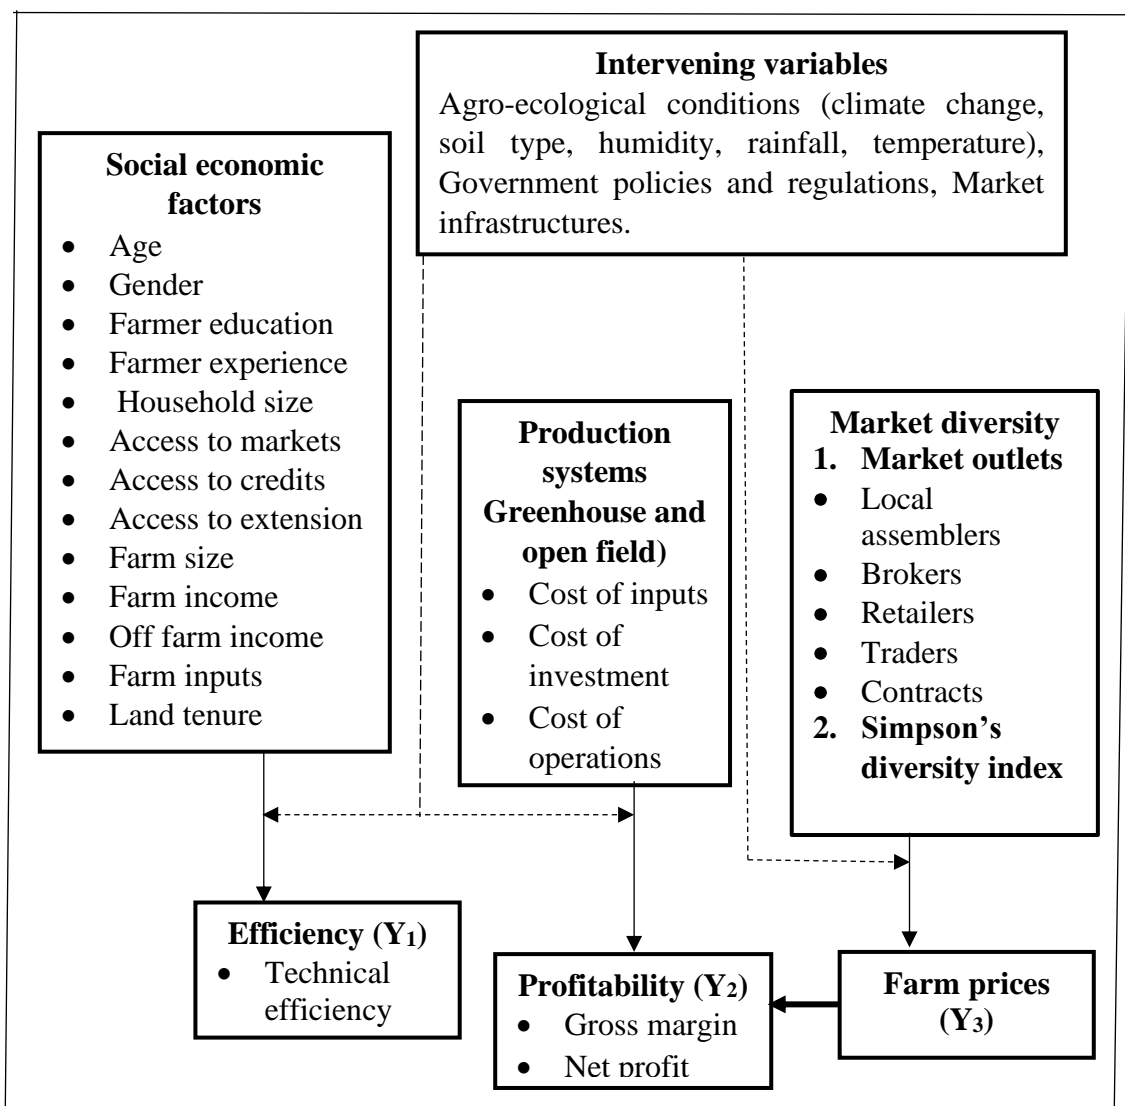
**Intervening variables**
Agro-ecological conditions (climate change, soil type, humidity, rainfall, temperature), Government policies and regulations, Market infrastructures.

**Social economic factors**
- Age
- Gender
- Farmer education
- Farmer experience
- Household size
- Access to markets
- Access to credits
- Access to extension
- Farm size
- Farm income
- Off farm income
- Farm inputs
- Land tenure

**Production systems Greenhouse and open field)**
- Cost of inputs
- Cost of investment
- Cost of operations

**Market diversity**
**1. Market outlets**
- Local assemblers
- Brokers
- Retailers
- Traders
- Contracts

**2. Simpson's diversity index**

**Efficiency ($Y_1$)**
- Technical efficiency

**Profitability ($Y_2$)**
- Gross margin
- Net profit

**Farm prices ($Y_3$)**